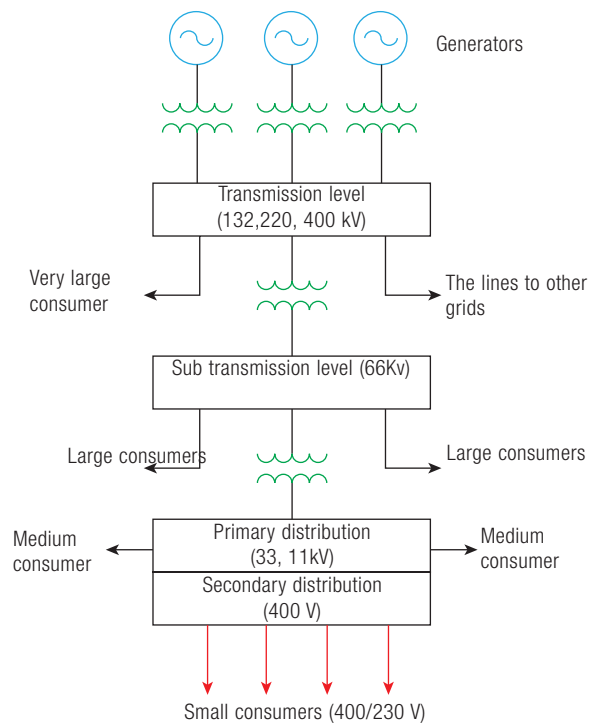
Generators

Transmission level (132,220, 400 kV)

Very large consumer

The lines to other grids

Sub transmission level (66Kv)

Large consumers

Large consumers

Medium consumer

Primary distribution (33, 11kV)

Medium consumer

Secondary distribution (400 V)

Small consumers (400/230 V)